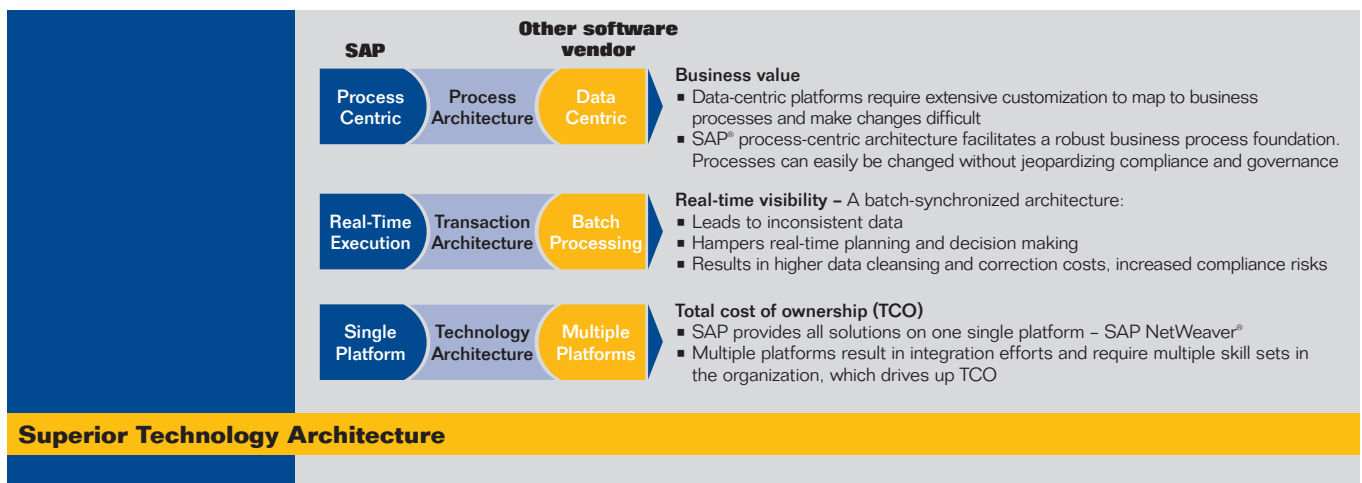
SAP

Other software vendor

Process Centric

Process Architecture

Data Centric

Business value
▪ Data-centric platforms require extensive customization to map to business processes and make changes difficult
▪ SAP® process-centric architecture facilitates a robust business process foundation. Processes can easily be changed without jeopardizing compliance and governance

Real-Time Execution

Transaction Architecture

Batch Processing

Real-time visibility – A batch-synchronized architecture:
▪ Leads to inconsistent data
▪ Hampers real-time planning and decision making
▪ Results in higher data cleansing and correction costs, increased compliance risks

Single Platform

Technology Architecture

Multiple Platforms

Total cost of ownership (TCO)
▪ SAP provides all solutions on one single platform – SAP NetWeaver®
▪ Multiple platforms result in integration efforts and require multiple skill sets in the organization, which drives up TCO

Superior Technology Architecture